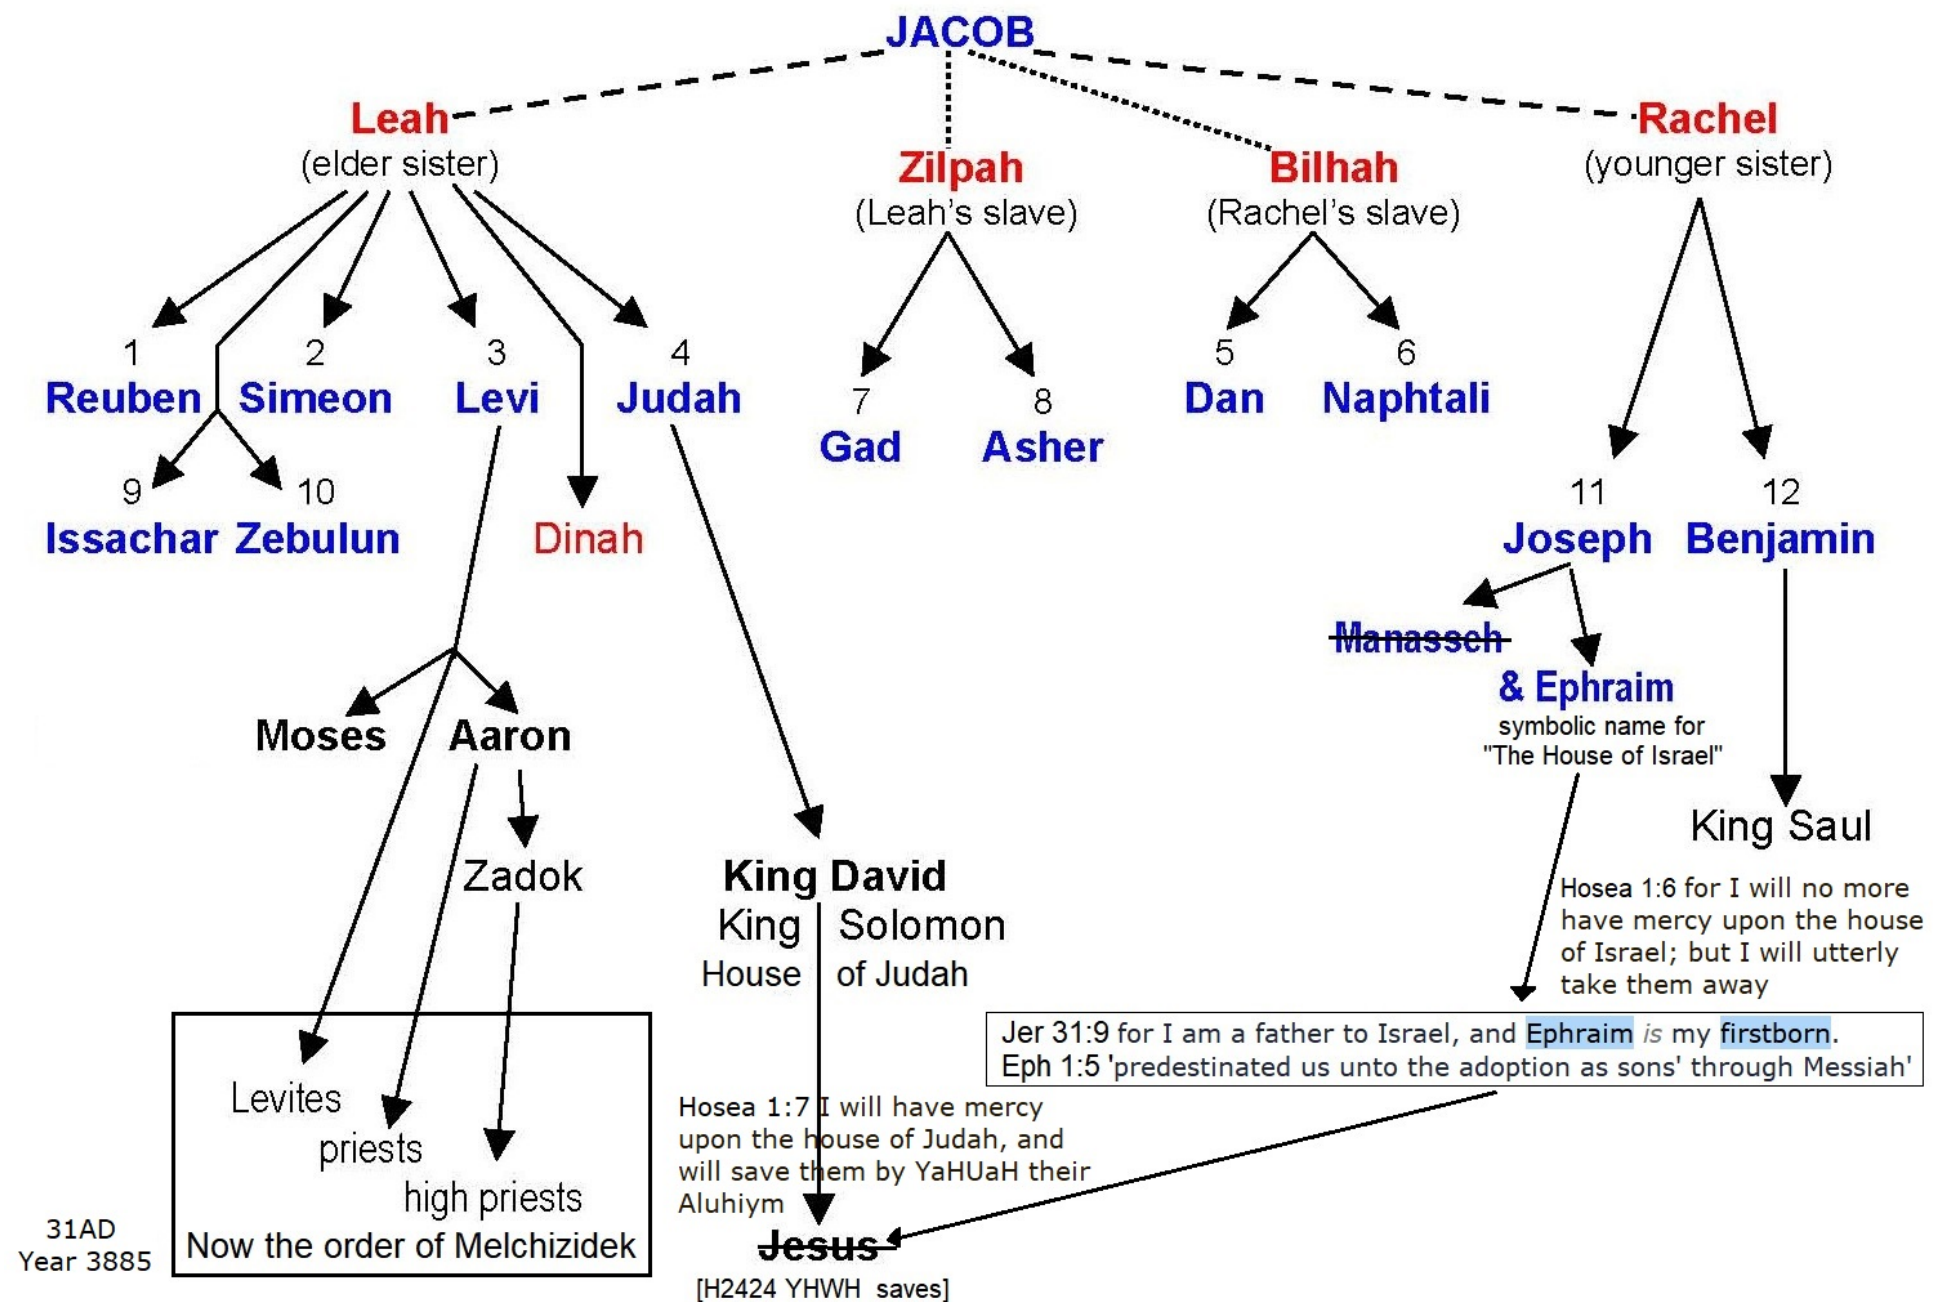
JACOB

Leah
(elder sister)

Zilpah
(Leah's slave)

Bilhah
(Rachel's slave)

Rachel
(younger sister)

1
Reuben

2
Simeon

3
Levi

4
Judah

7
Gad

8
Asher

5
Dan

6
Naphtali

9
Issachar

10
Zebulun

Dinah

11
Joseph

12
Benjamin

~~Manasseh~~
& Ephraim
symbolic name for
"The House of Israel"

Moses

Aaron

Zadok

King David
King Solomon
House of Judah

King Saul

Hosea 1:6 for I will no more have mercy upon the house of Israel; but I will utterly take them away

Jer 31:9 for I am a father to Israel, and Ephraim *is* my firstborn.
Eph 1:5 'predestinated us unto the adoption as sons' through Messiah'

Levites
priests
high priests
Now the order of Melchizidek

31AD
Year 3885

Hosea 1:7 I will have mercy upon the house of Judah, and will save them by YaHUaH their Aluhiym

~~Jesus~~
[H2424 YHWH saves]